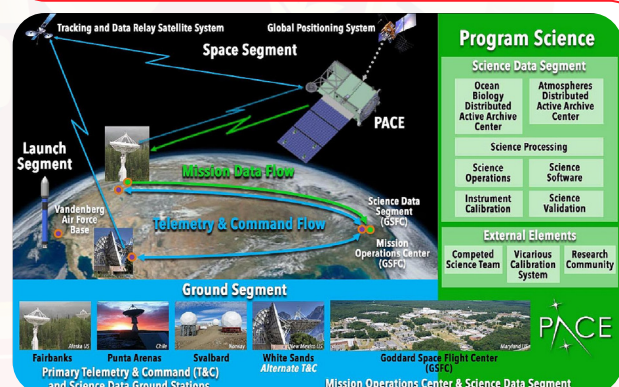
Tracking and Data Relay Satellite System

Global Positioning System

Space Segment

PACE

Launch Segment

Vandenberg Air Force Base

Mission Data Flow

Telemetry & Command Flow

Science Data Segment (GSFC)

Mission Operations Center (GSFC)

Program Science

Science Data Segment

Ocean Biology Distributed Active Archive Center

Atmospheres Distributed Active Archive Center

Science Processing

Science Operations

Science Software

Instrument Calibration

Science Validation

External Elements

Competed Science Team

Vicarious Calibration System

Research Community

Ground Segment

Alaska US

Chile

Norway

New Mexico US

Maryland US

Fairbanks

Punta Arenas

Svalbard

White Sands
Alternate T&C

Goddard Space Flight Center (GSFC)

Primary Telemetry & Command (T&C) and Science Data Ground Stations

Mission Operations Center & Science Data Segment

PACE